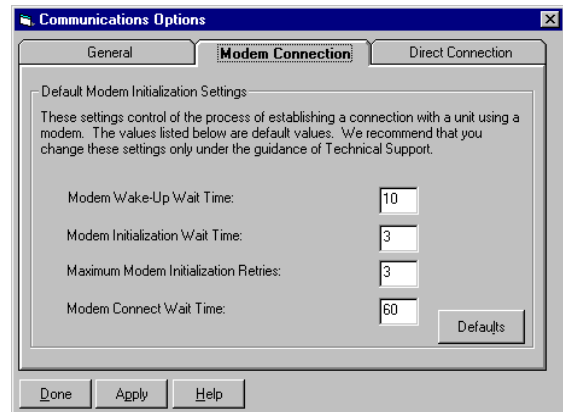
Communications Options

General

Modem Connection

Direct Connection

Default Modem Initialization Settings

These settings control of the process of establishing a connection with a unit using a modem. The values listed below are default values. We recommend that you change these settings only under the guidance of Technical Support.

Modem Wake-Up Wait Time: 10

Modem Initialization Wait Time: 3

Maximum Modem Initialization Retries: 3

Modem Connect Wait Time: 60

Defaults

Done

Apply

Help